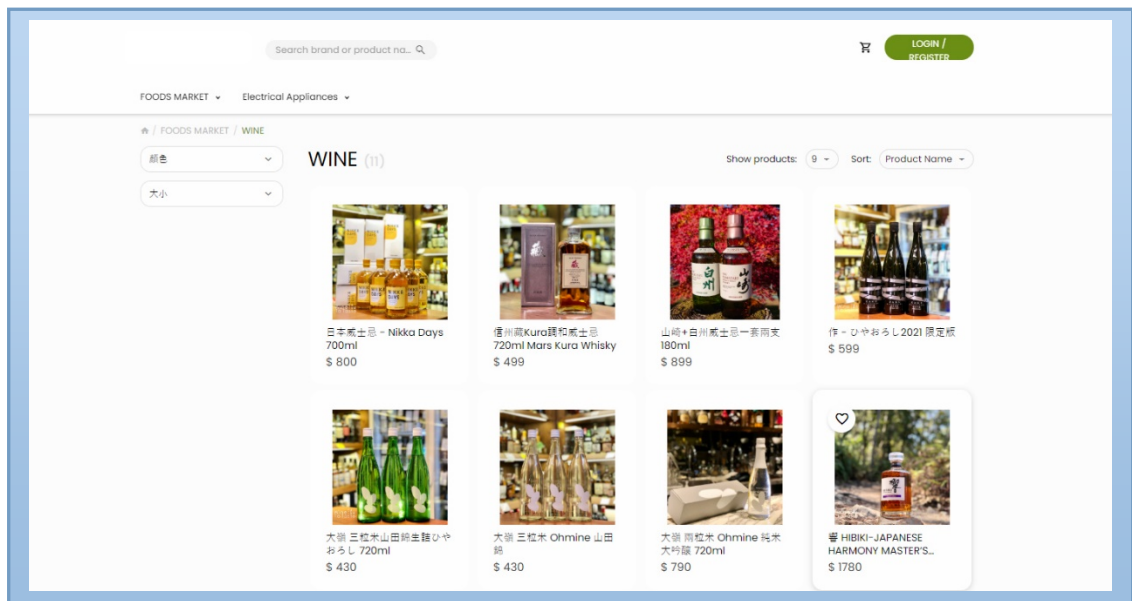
Search brand or product na...

LOGIN / REGISTER

FOODS MARKET Electrical Appliances

FOODS MARKET / WINE

顏色

大小

WINE (11)

Show products: 9 Sort: Product Name

日本威士忌 - Nikka Days 700ml
$ 800

信州岡Kura調和威士忌 720ml Mars Kura Whisky
$ 499

山崎+白州威士忌一套兩支 180ml
$ 899

作 - ひやおろし 2021 限定版
$ 599

大嶺 三粒米山田錦生詰ひやおろし 720ml
$ 430

大嶺 三粒米 Ohmine 山田錦
$ 430

大嶺 両粒米 Ohmine 純米大吟醸 720ml
$ 790

響 HIBIKI-JAPANESE HARMONY MASTER'S...
$ 1780